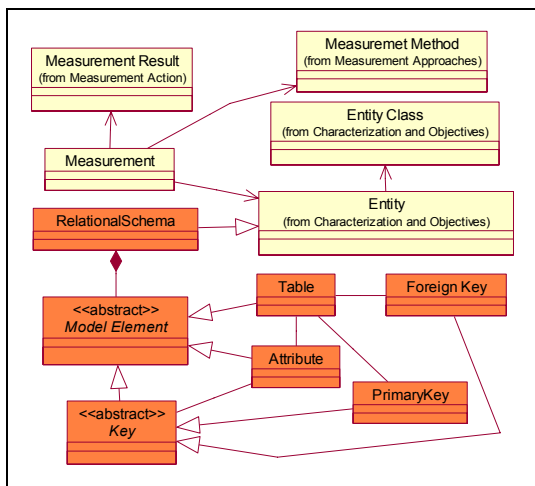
Measurement Result
(from Measurement Action)

Measuremet Method
(from Measurement Approaches)

Entity Class
(from Characterization and Objectives)

Measurement

Entity
(from Characterization and Objectives)

RelationalSchema

Table

Foreign Key

<<abstract>>
Model Element

Attribute

PrimaryKey

<<abstract>>
Key